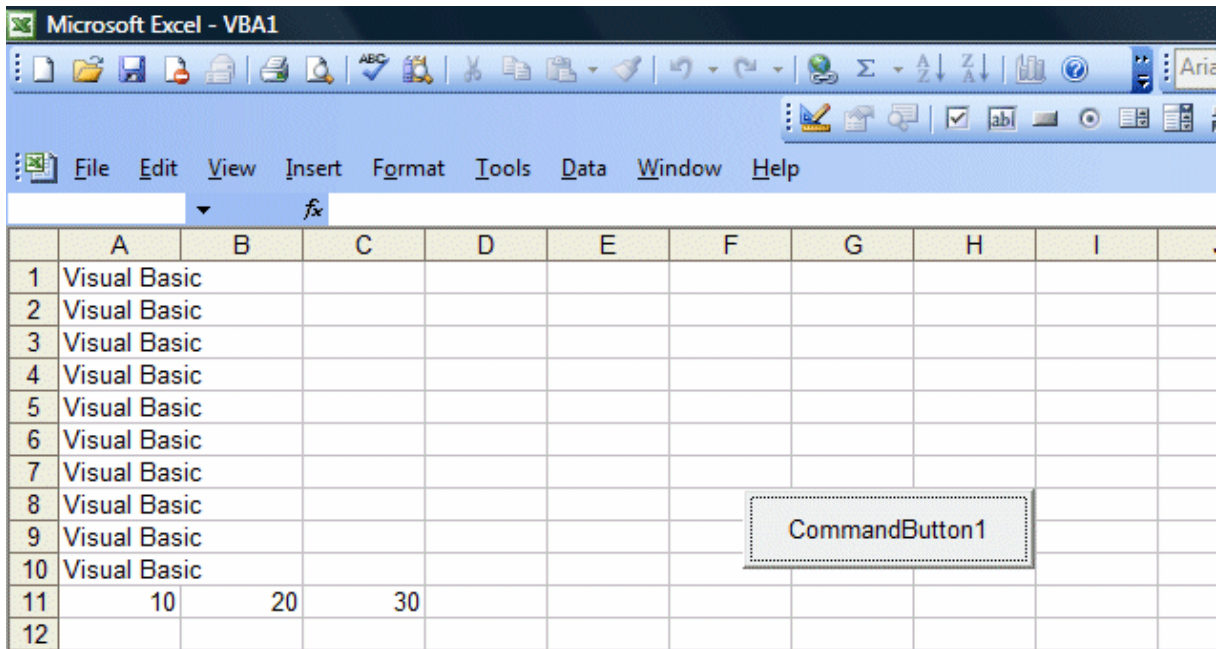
Microsoft Excel - VBA1

Aria

File Edit View Insert Format Tools Data Window Help

$f_x$

| | A | B | C | D | E | F | G | H | I | J |
|---|---|---|---|---|---|---|---|---|---|---|
| 1 | Visual Basic | | | | | | | | | |
| 2 | Visual Basic | | | | | | | | | |
| 3 | Visual Basic | | | | | | | | | |
| 4 | Visual Basic | | | | | | | | | |
| 5 | Visual Basic | | | | | | | | | |
| 6 | Visual Basic | | | | | | | | | |
| 7 | Visual Basic | | | | | | | | | |
| 8 | Visual Basic | | | | | | | | | |
| 9 | Visual Basic | | | | | | | | | |
| 10 | Visual Basic | | | | | | | | | |
| 11 | 10 | 20 | 30 | | | | | | | |
| 12 | | | | | | | | | | |

CommandButton1